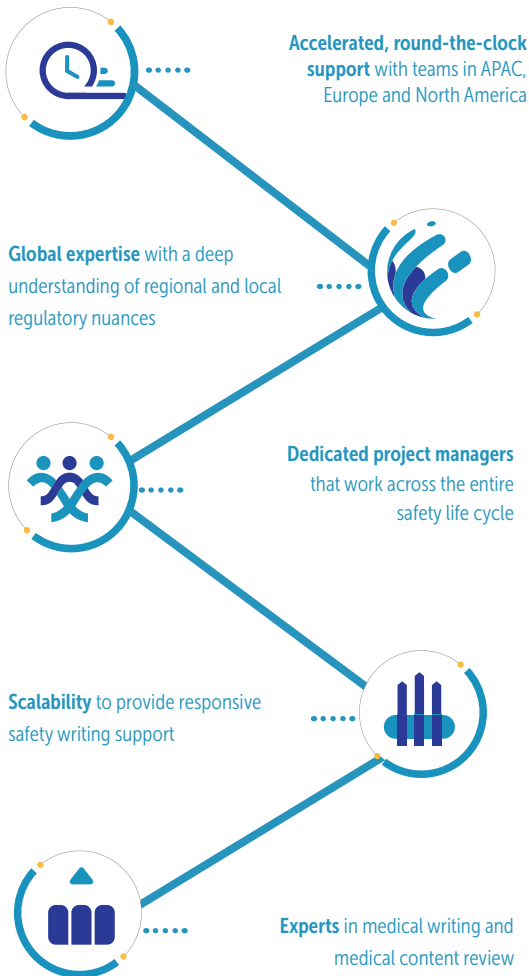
Accelerated, round-the-clock support with teams in APAC, Europe and North America

Global expertise with a deep understanding of regional and local regulatory nuances

Dedicated project managers that work across the entire safety life cycle

Scalability to provide responsive safety writing support

Experts in medical writing and medical content review